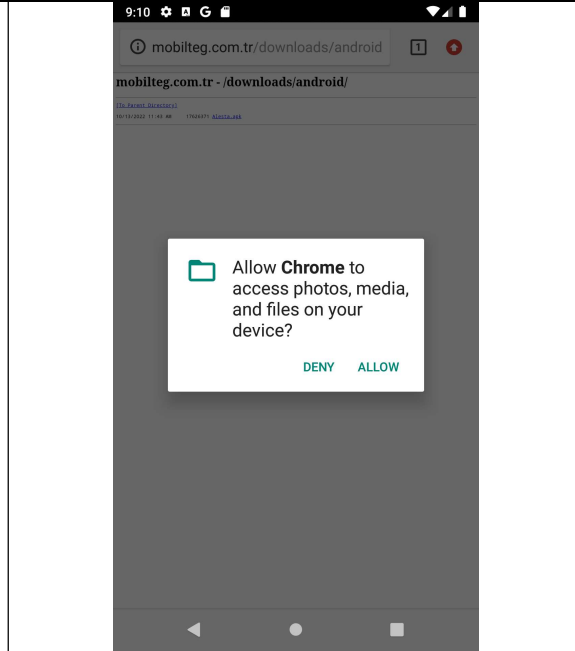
9:10

mobilteg.com.tr/downloads/android

1

mobilteg.com.tr - /downloads/android/

[To Parent Directory]

10/13/2022 11:45 AM 17626371 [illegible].apk

Allow **Chrome** to access photos, media, and files on your device?

DENY ALLOW